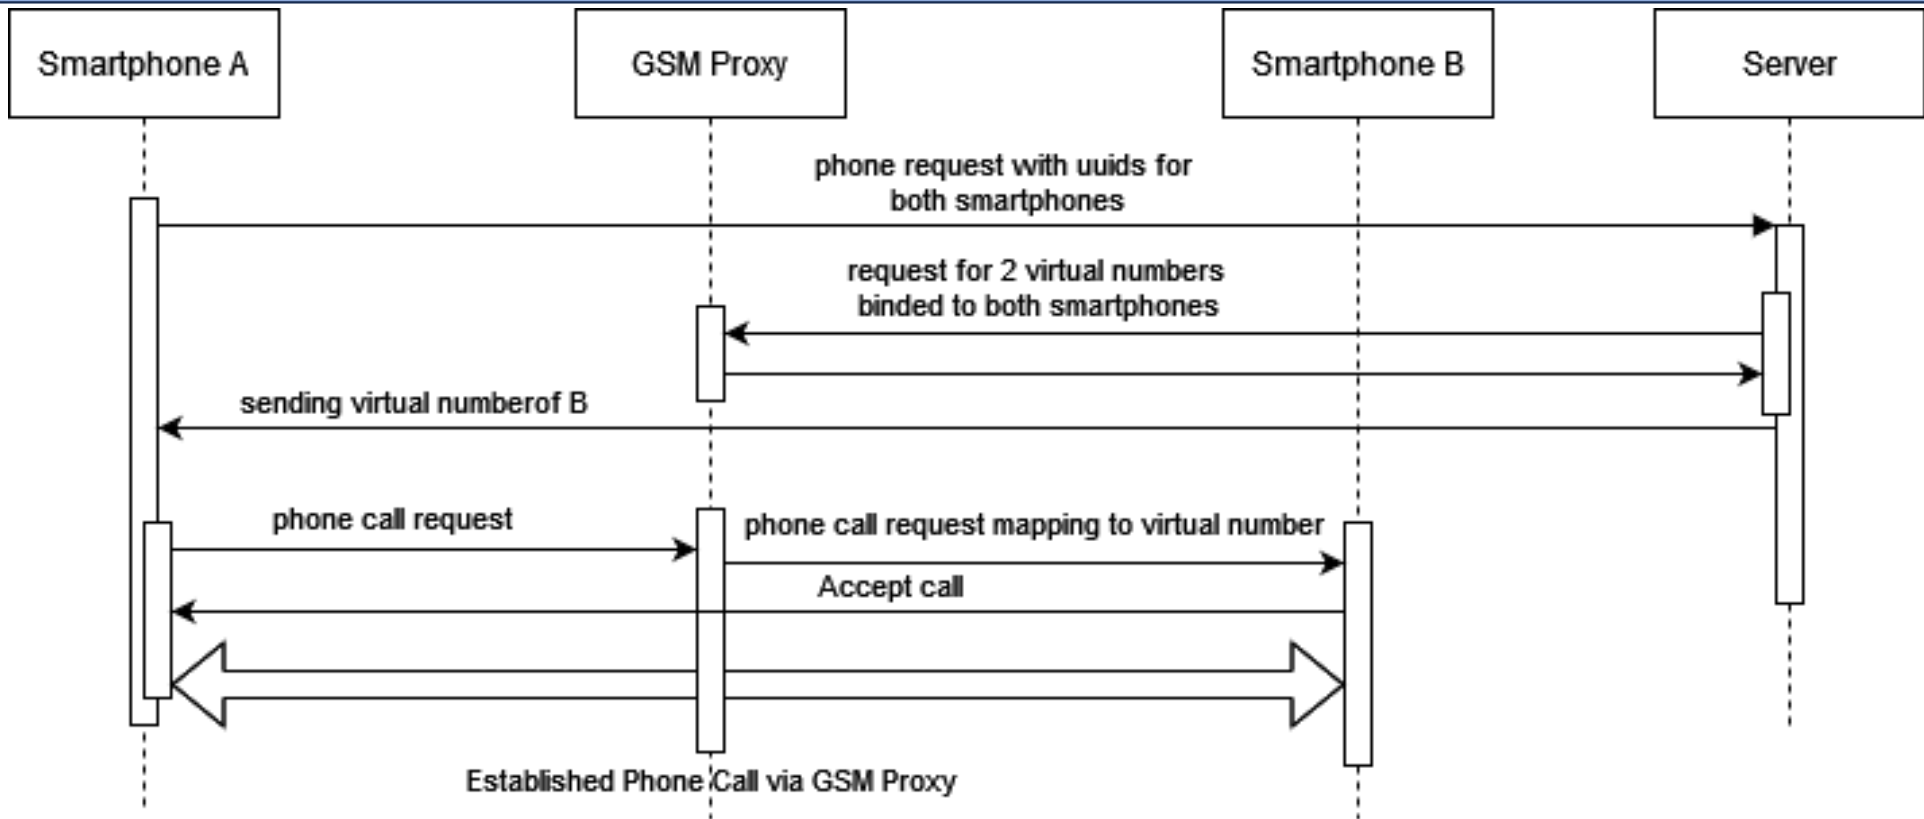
Smartphone A

GSM Proxy

Smartphone B

Server

phone request with uuids for both smartphones

request for 2 virtual numbers binded to both smartphones

sending virtual numberof B

phone call request

phone call request mapping to virtual number

Accept call

Established Phone Call via GSM Proxy